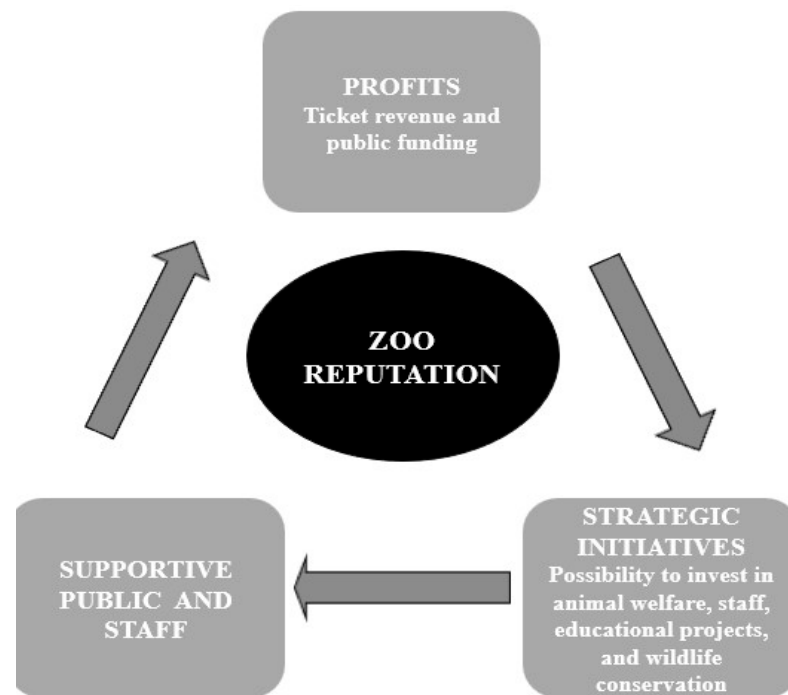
PROFITS
Ticket revenue and public funding

ZOO
REPUTATION

STRATEGIC INITIATIVES
Possibility to invest in animal welfare, staff, educational projects, and wildlife conservation

SUPPORTIVE PUBLIC AND STAFF